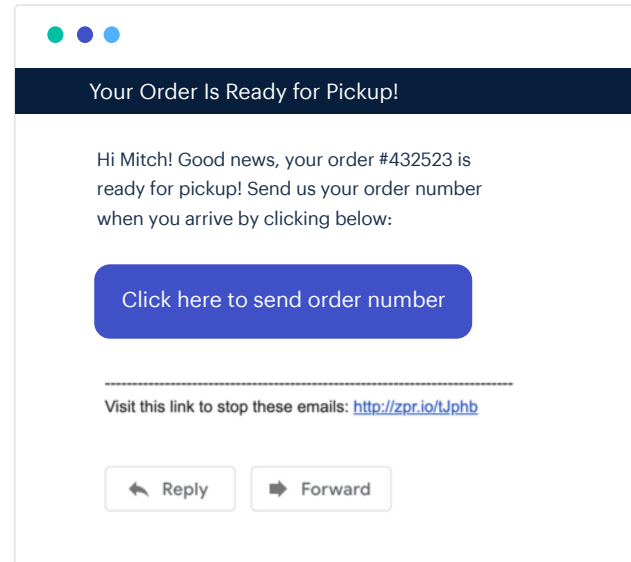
Your Order Is Ready for Pickup!

Hi Mitch! Good news, your order #432523 is ready for pickup! Send us your order number when you arrive by clicking below:

Click here to send order number

--------------------------------------------------------------------------------
Visit this link to stop these emails: http://zpr.io/tJphb

Reply

Forward